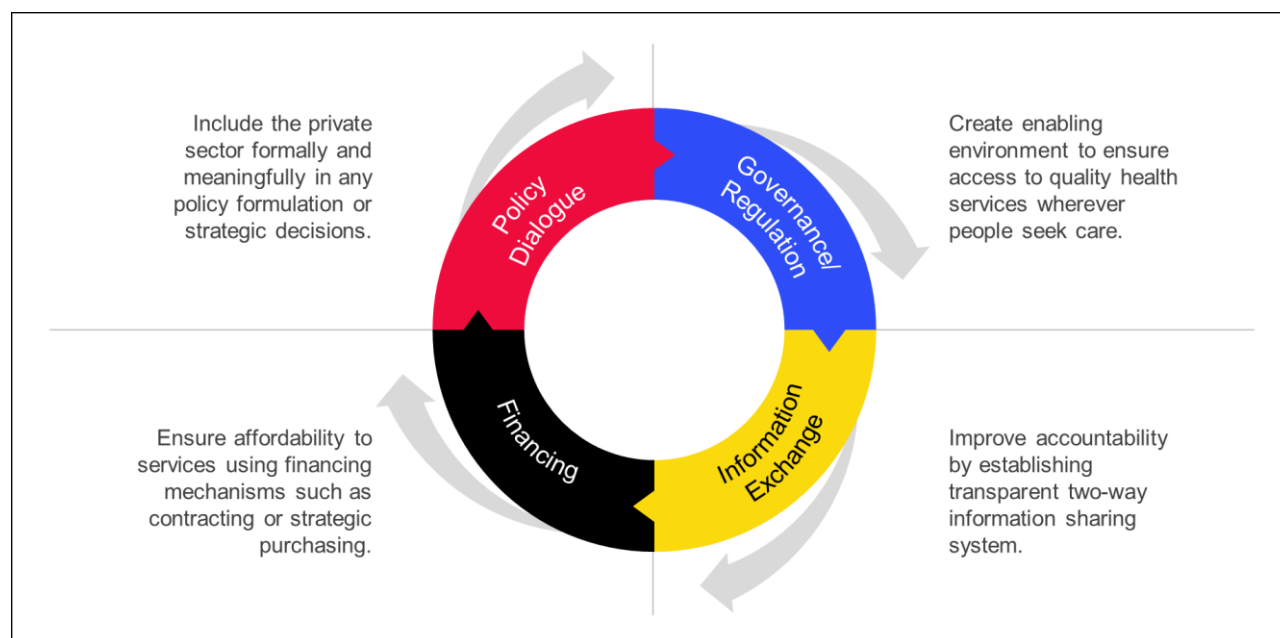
Include the private sector formally and meaningfully in any policy formulation or strategic decisions.

Policy Dialogue

Governance/ Regulation

Create enabling environment to ensure access to quality health services wherever people seek care.

Ensure affordability to services using financing mechanisms such as contracting or strategic purchasing.

Financing

Information Exchange

Improve accountability by establishing transparent two-way information sharing system.